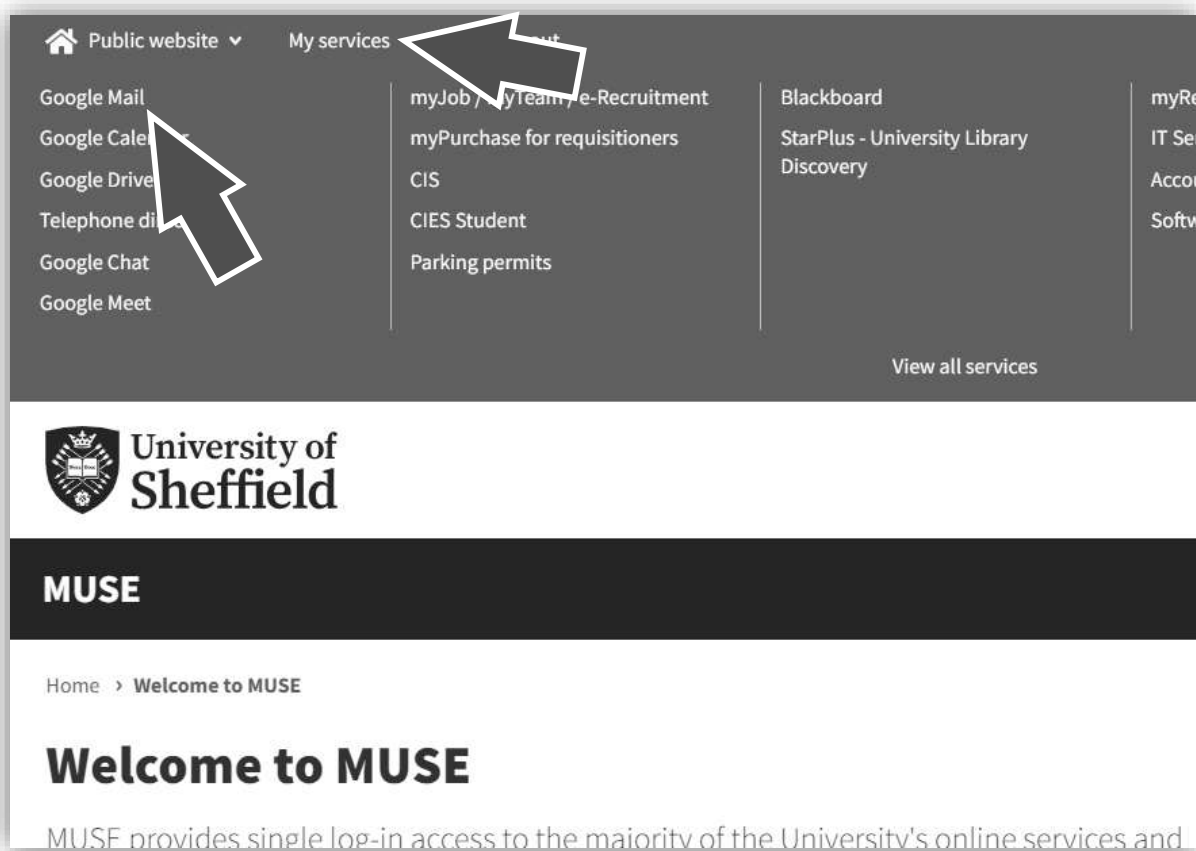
Public website My services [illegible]ut

Google Mail
Google Cale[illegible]r
Google Drive
Telephone di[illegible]
Google Chat
Google Meet

myJob / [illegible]yTeam / e-Recruitment
myPurchase for requisitioners
CIS
CIES Student
Parking permits

Blackboard
StarPlus - University Library Discovery

myRe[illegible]
IT Se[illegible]
Acco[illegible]
Softw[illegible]

View all services

University of Sheffield

MUSE

Home › Welcome to MUSE

Welcome to MUSE

MUSE provides single log-in access to the majority of the University's online services and